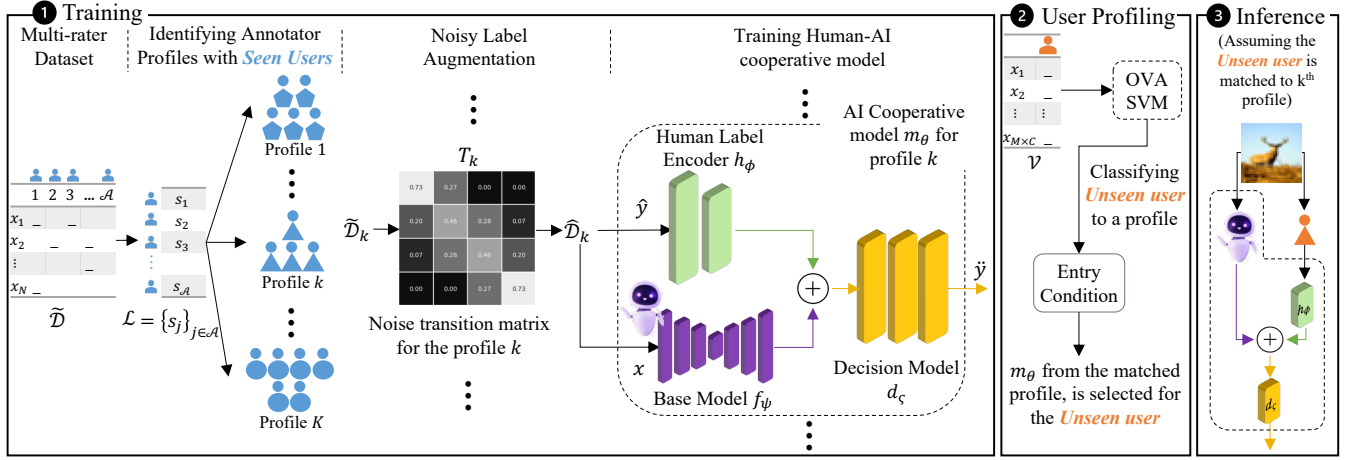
1 Training

Multi-rater Dataset

Identifying Annotator Profiles with Seen Users

Noisy Label Augmentation

Training Human-AI cooperative model

| | 1 | 2 | 3 | ... | $\mathcal{A}$ |
|---|---|---|---|---|---|
| $x_1$ | _ | | | | |
| $x_2$ | | _ | | _ | |
| $\vdots$ | | | | _ | |
| $x_N$ | _ | | | | |

$\widetilde{\mathcal{D}}$

$s_1$
$s_2$
$s_3$
$\vdots$
$s_{\mathcal{A}}$

$\mathcal{L} = \{s_j\}_{j\in\mathcal{A}}$

Profile 1

Profile $k$

Profile $K$

$T_k$

| 0.73 | 0.27 | 0.00 | 0.00 |
|---|---|---|---|
| 0.20 | 0.46 | 0.28 | 0.07 |
| 0.07 | 0.28 | 0.46 | 0.20 |
| 0.00 | 0.00 | 0.27 | 0.73 |

$\widetilde{\mathcal{D}}_k$

Noise transition matrix for the profile $k$

$\widehat{\mathcal{D}}_k$

$\hat{y}$

Human Label Encoder $h_\phi$

AI Cooperative model $m_\theta$ for profile $k$

$x$

Base Model $f_\psi$

Decision Model $d_\varsigma$

$\ddot{y}$

2 User Profiling

| |
|---|
| $x_1$ _ |
| $x_2$ _ |
| $\vdots$ $\vdots$ |
| $x_{M\times C}$ _ |

$\mathcal{V}$

OVA SVM

Classifying Unseen user to a profile

Entry Condition

$m_\theta$ from the matched profile, is selected for the Unseen user

3 Inference

(Assuming the Unseen user is matched to k$^{th}$ profile)

$h_\phi$

$d_\varsigma$